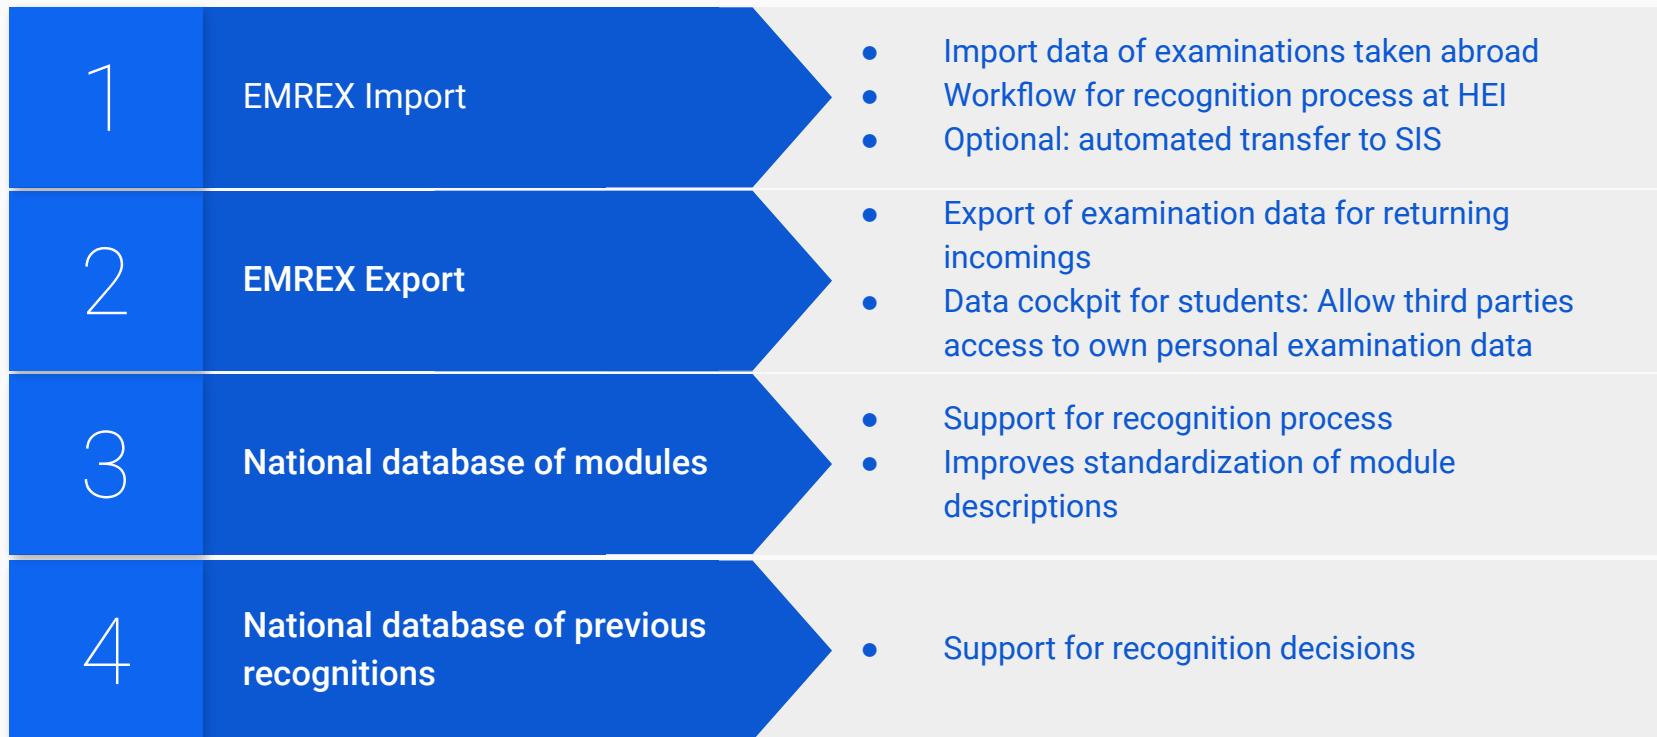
1

EMREX Import

- Import data of examinations taken abroad
- Workflow for recognition process at HEI
- Optional: automated transfer to SIS

2

EMREX Export

- Export of examination data for returning incomings
- Data cockpit for students: Allow third parties access to own personal examination data

3

National database of modules

- Support for recognition process
- Improves standardization of module descriptions

4

National database of previous recognitions

- Support for recognition decisions